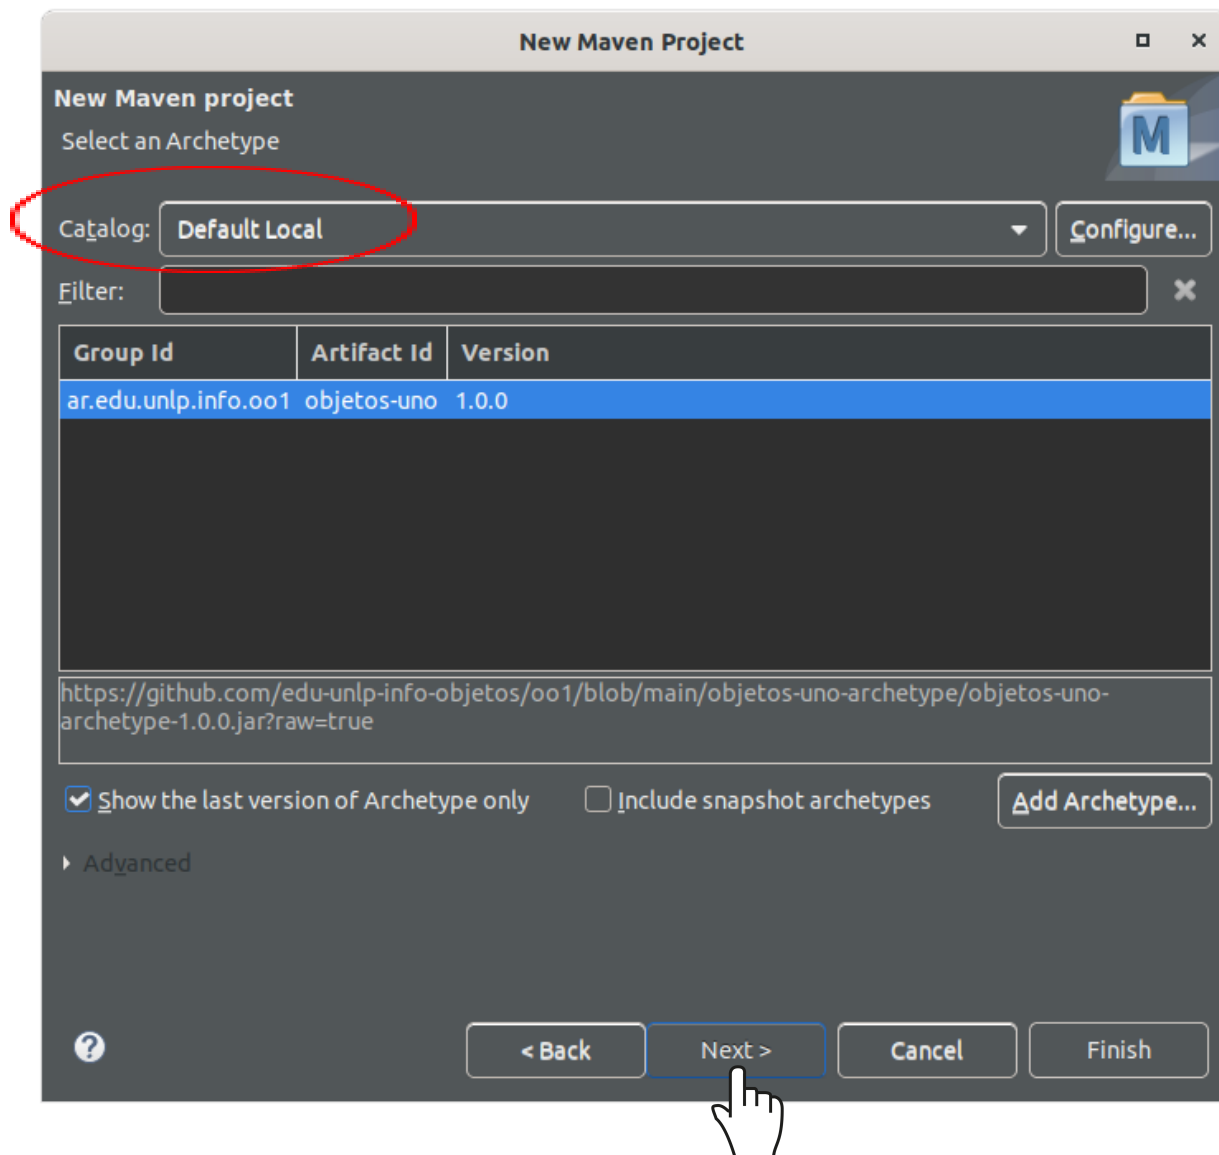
New Maven Project

New Maven project

Select an Archetype

M

Catalog: Default Local

Configure...

Filter:

| Group Id | Artifact Id | Version |
|---|---|---|
| ar.edu.unlp.info.oo1 | objetos-uno | 1.0.0 |

https://github.com/edu-unlp-info-objetos/oo1/blob/main/objetos-uno-archetype/objetos-uno-archetype-1.0.0.jar?raw=true

Show the last version of Archetype only

Include snapshot archetypes

Add Archetype...

Advanced

< Back

Next >

Cancel

Finish